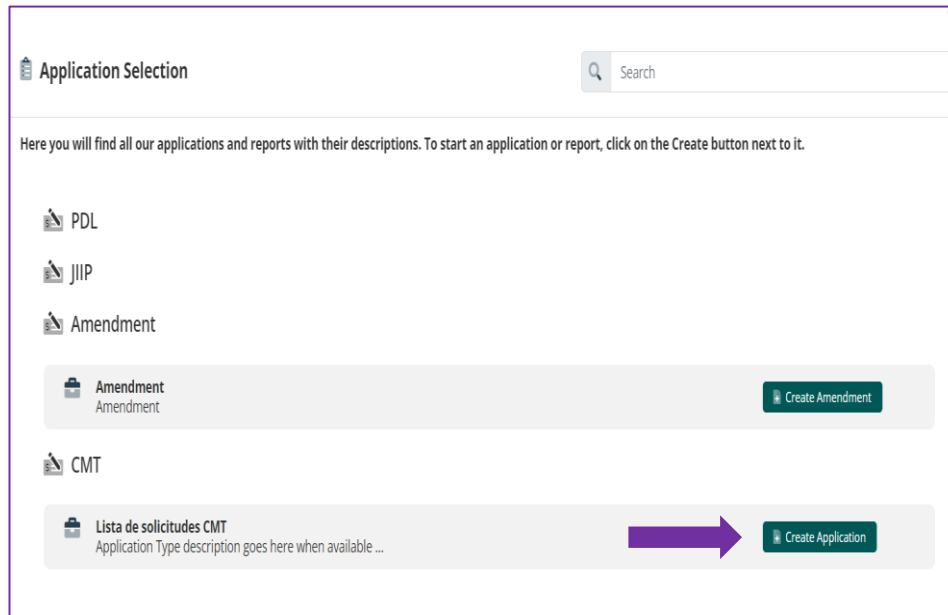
Application Selection

Search

Here you will find all our applications and reports with their descriptions. To start an application or report, click on the Create button next to it.

PDL

JIIP

Amendment

Amendment
Amendment

Create Amendment

CMT

Lista de solicitudes CMT
Application Type description goes here when available ...

Create Application